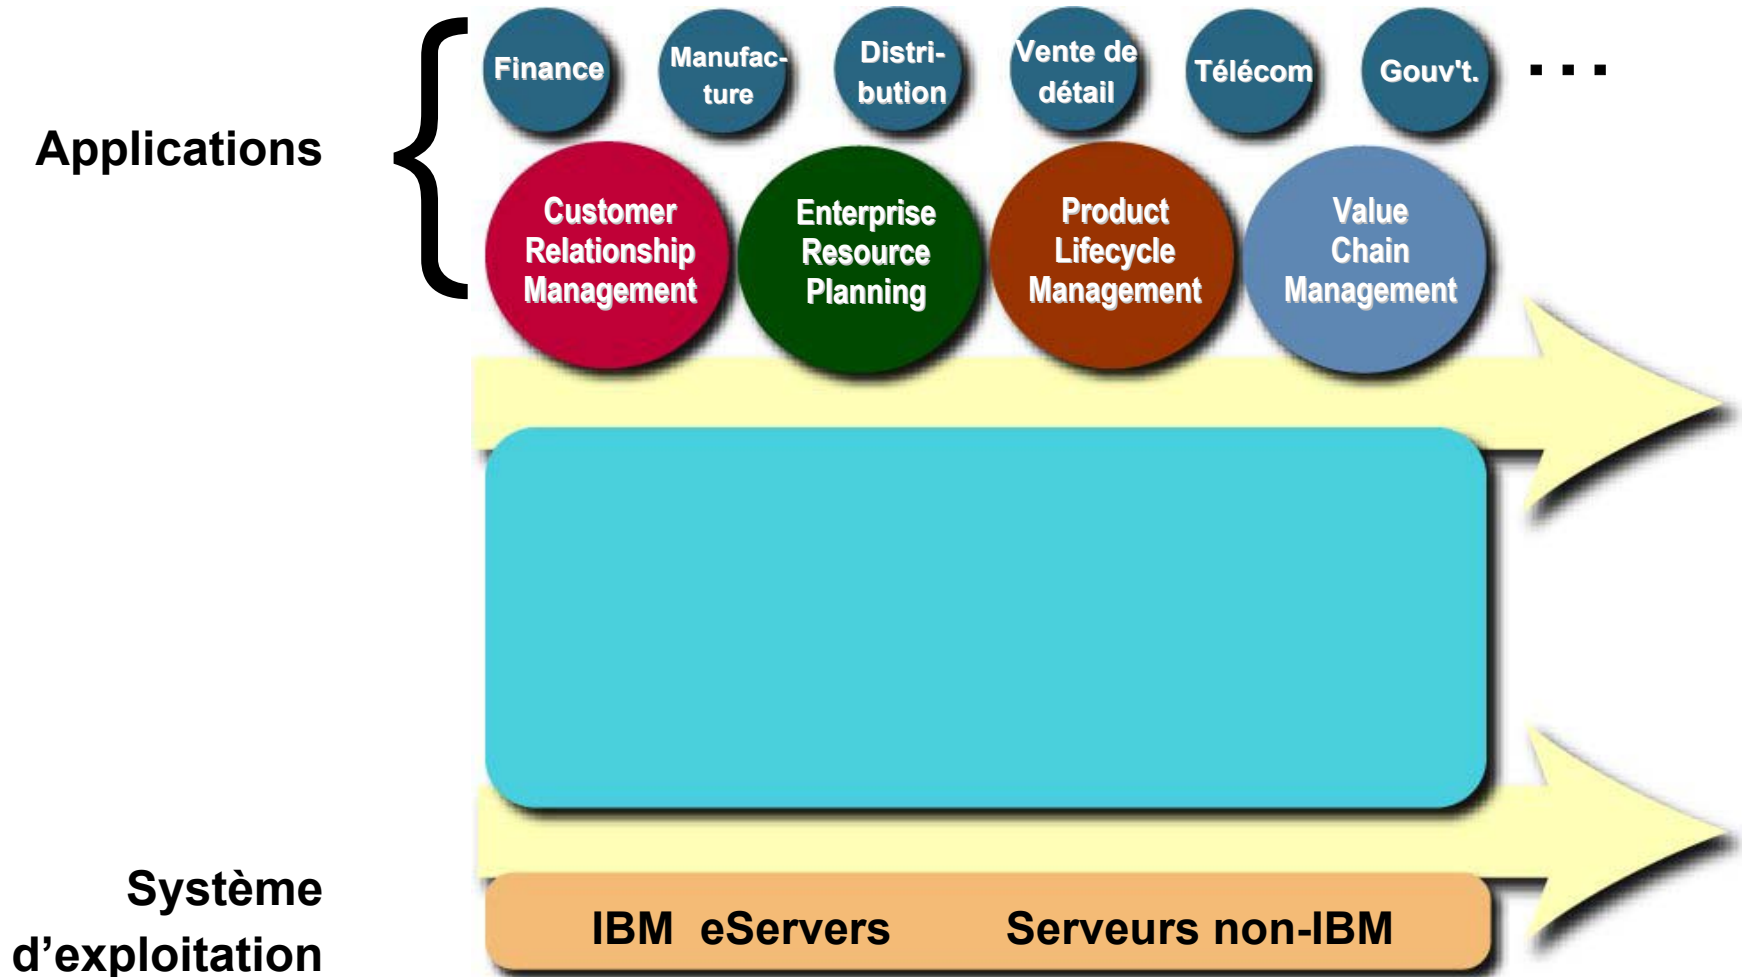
Applications

Finance

Manufacture

Distribution

Vente de détail

Télécom

Gouv't.

. . .

Customer Relationship Management

Enterprise Resource Planning

Product Lifecycle Management

Value Chain Management

Système d’exploitation

IBM eServers

Serveurs non-IBM